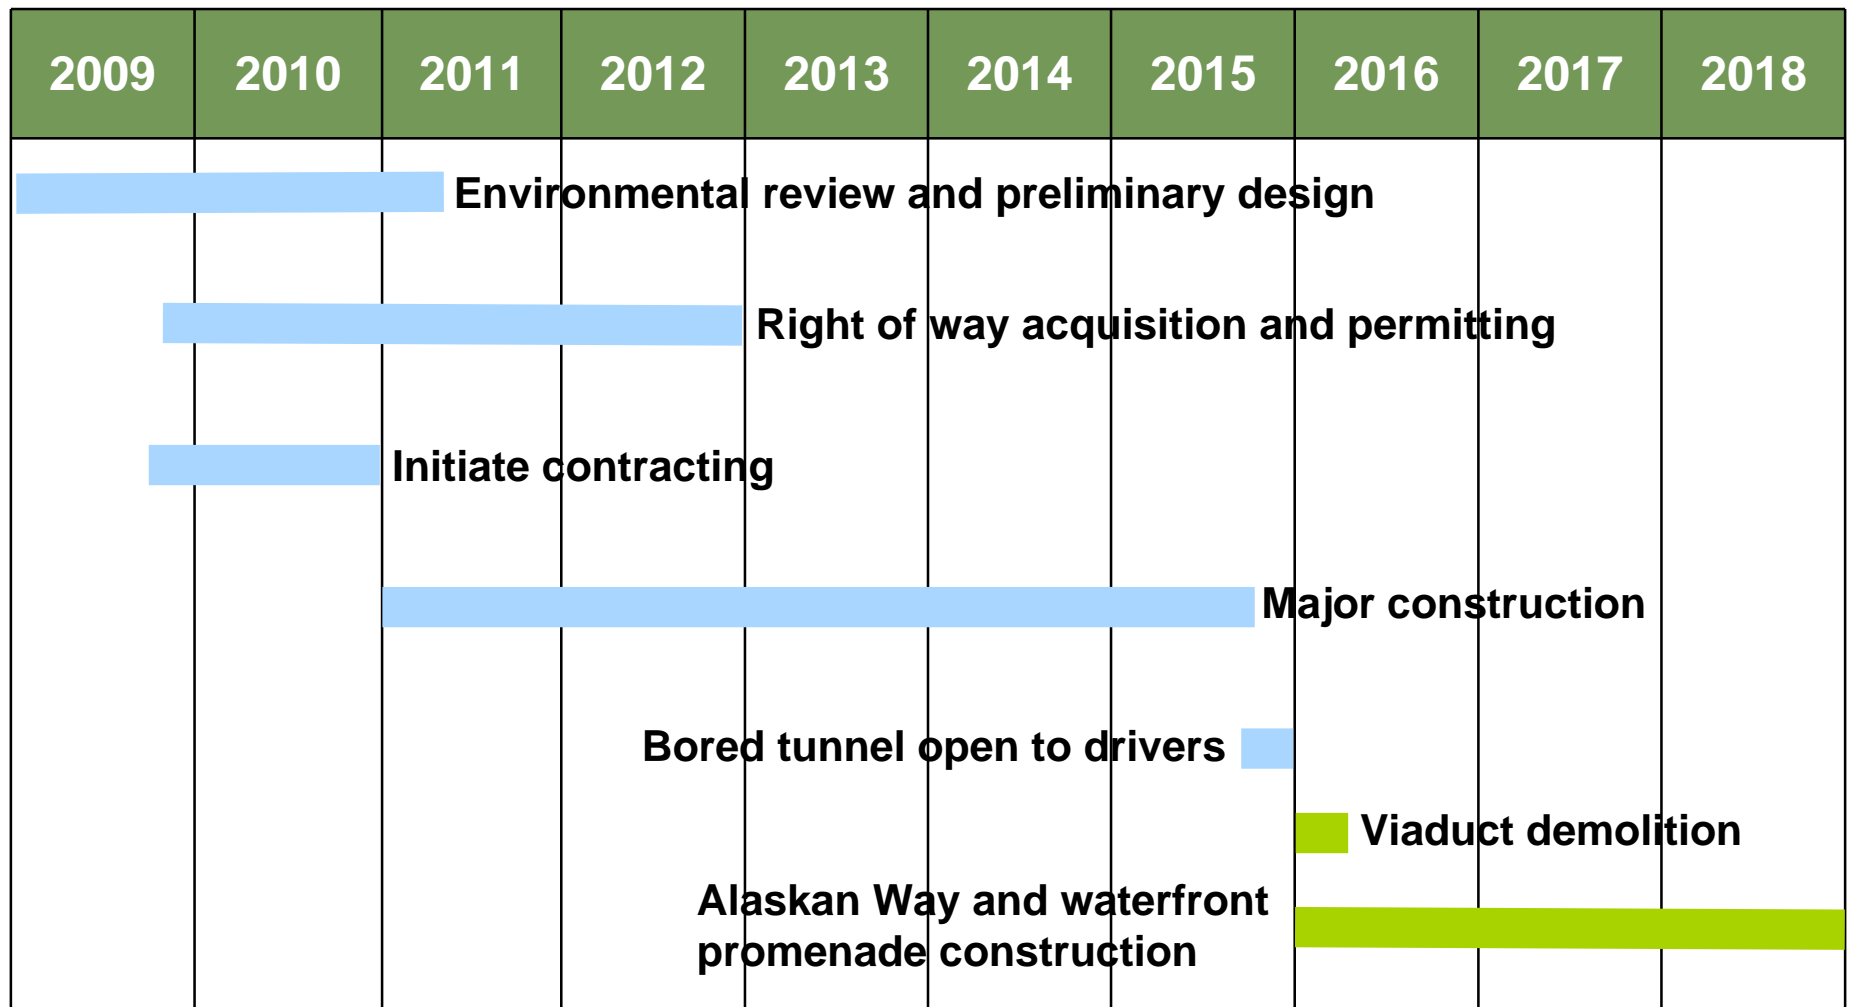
| 2009 | 2010 | 2011 | 2012 | 2013 | 2014 | 2015 | 2016 | 2017 | 2018 |
|---|---|---|---|---|---|---|---|---|---|

Environmental review and preliminary design

Right of way acquisition and permitting

Initiate contracting

Major construction

Bored tunnel open to drivers

Viaduct demolition

Alaskan Way and waterfront promenade construction